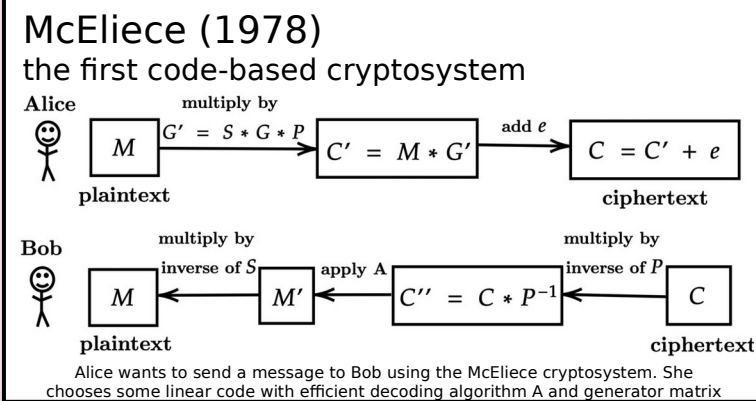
McEliece (1978)
the first code-based cryptosystem

Alice

$M$

plaintext

multiply by

$G' = S * G * P$

$C' = M * G'$

add $e$

$C = C' + e$

ciphertext

Bob

$M$

plaintext

multiply by

inverse of $S$

$M'$

apply A

$C'' = C * P^{-1}$

multiply by

inverse of $P$

$C$

ciphertext

Alice wants to send a message to Bob using the McEliece cryptosystem. She chooses some linear code with efficient decoding algorithm A and generator matrix